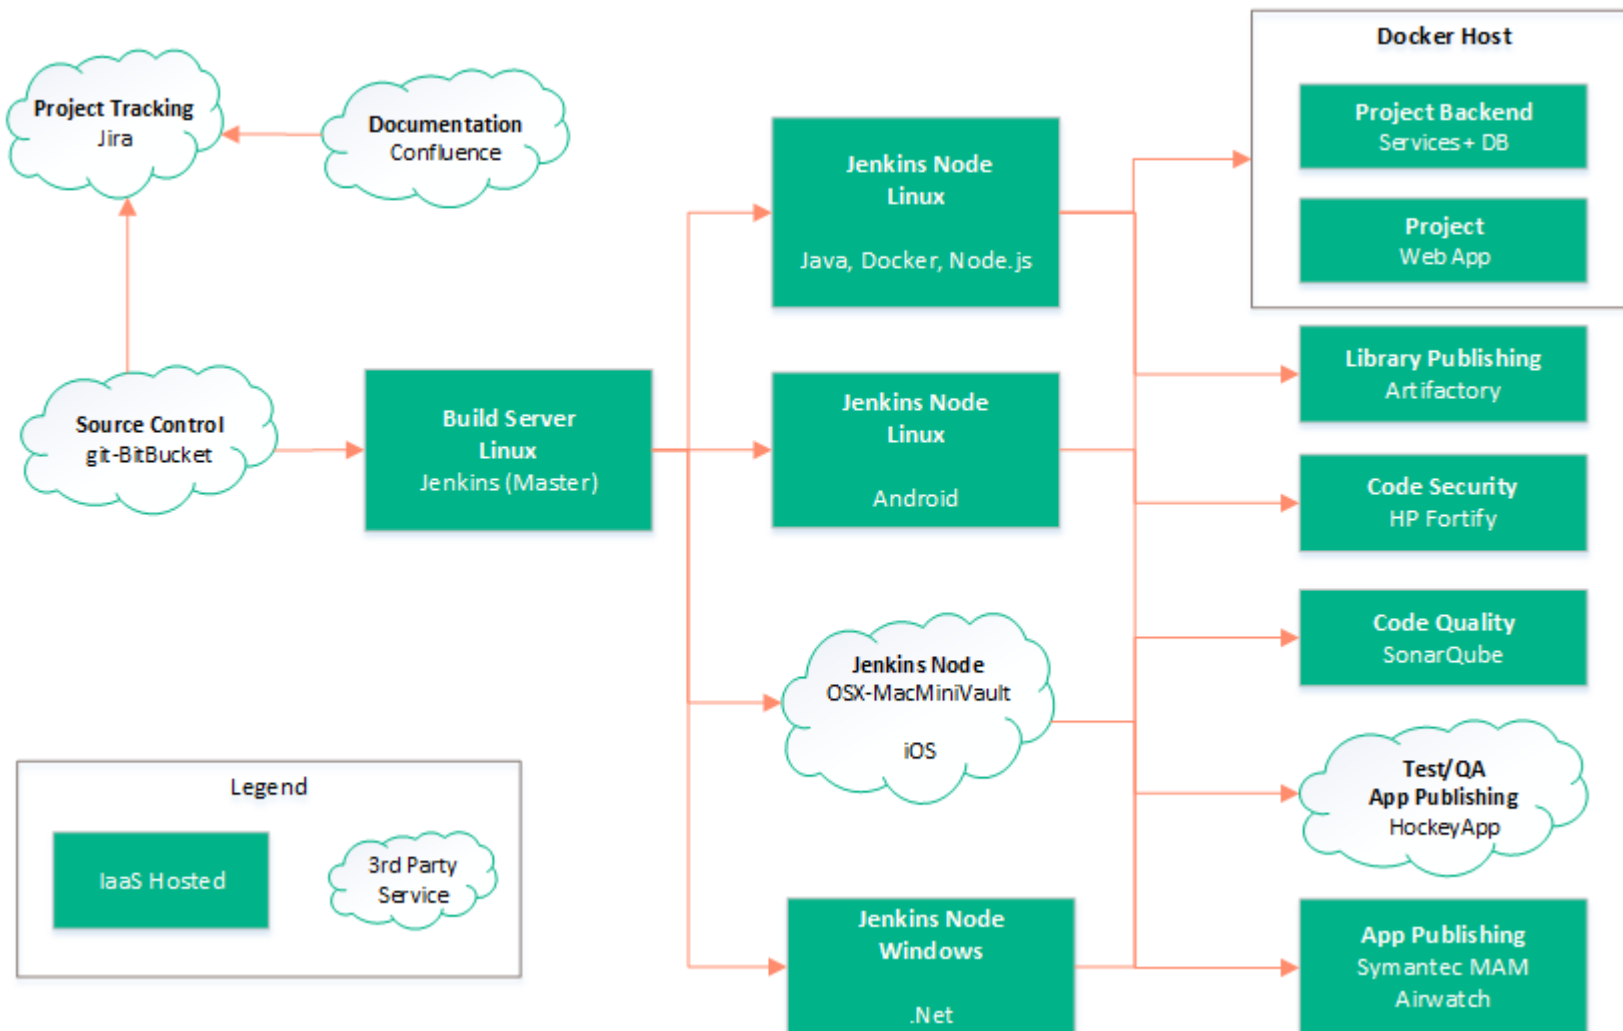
Project Tracking
Jira

Documentation
Confluence

Source Control
git-BitBucket

Build Server
Linux
Jenkins (Master)

Jenkins Node
Linux

Java, Docker, Node.js

Jenkins Node
Linux

Android

Jenkins Node
OSX-MacMiniVault

iOS

Jenkins Node
Windows

.Net

Docker Host

Project Backend
Services + DB

Project
Web App

Library Publishing
Artifactory

Code Security
HP Fortify

Code Quality
SonarQube

Test/QA
App Publishing
HockeyApp

App Publishing
Symantec MAM
Airwatch

Legend

IaaS Hosted

3rd Party
Service